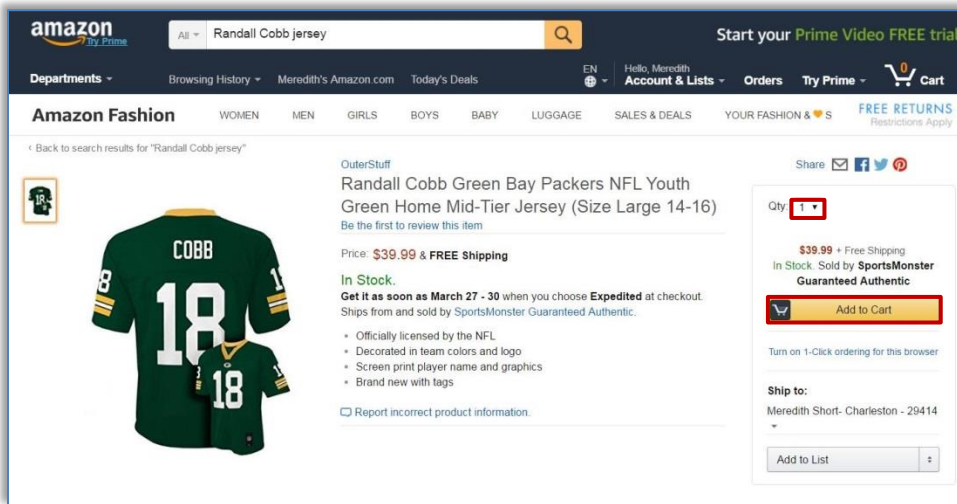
amazon Try Prime

All Randall Cobb jersey

Start your Prime Video FREE trial

Departments Browsing History Meredith's Amazon.com Today's Deals EN Hello, Meredith Account & Lists Orders Try Prime 0 Cart

Amazon Fashion WOMEN MEN GIRLS BOYS BABY LUGGAGE SALES & DEALS YOUR FASHION & S FREE RETURNS Restrictions Apply

‹ Back to search results for "Randall Cobb jersey"

OuterStuff

Randall Cobb Green Bay Packers NFL Youth Green Home Mid-Tier Jersey (Size Large 14-16)

Be the first to review this item

Price: $39.99 & FREE Shipping

In Stock.

Get it as soon as March 27 - 30 when you choose Expedited at checkout. Ships from and sold by SportsMonster Guaranteed Authentic.

- Officially licensed by the NFL
- Decorated in team colors and logo
- Screen print player name and graphics
- Brand new with tags

Report incorrect product information.

COBB 18 18

Share

Qty: 1

$39.99 + Free Shipping

In Stock. Sold by SportsMonster Guaranteed Authentic

Add to Cart

Turn on 1-Click ordering for this browser

Ship to:

Meredith Short- Charleston - 29414

Add to List